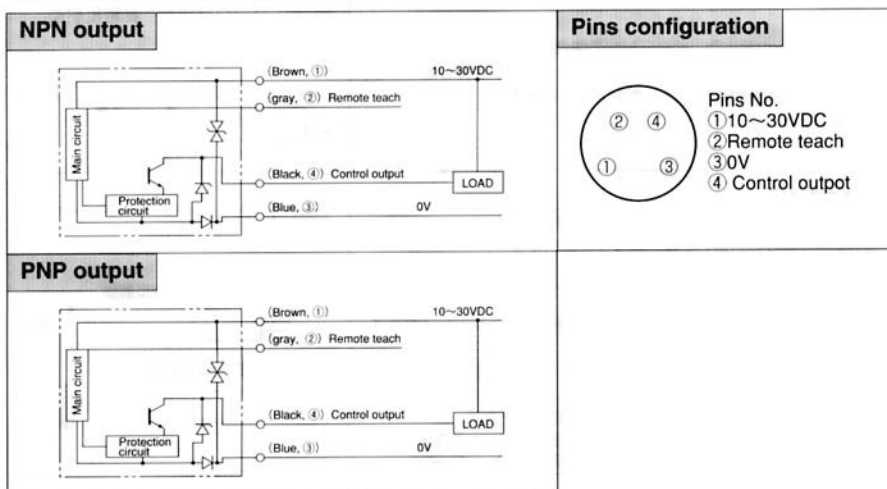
NPN output

Main circuit

Protection circuit

(Brown, ①) 10~30VDC

(gray, ②) Remote teach

(Black, ④) Control output

LOAD

(Blue, ③) 0V

Pins configuration

② ④

① ③

Pins No.
①10~30VDC
②Remote teach
③0V
④ Control outpot

PNP output

Main circuit

Protection circuit

(Brown, ①) 10~30VDC

(gray, ②) Remote teach

(Black, ④) Control output

LOAD

(Blue, ③) 0V